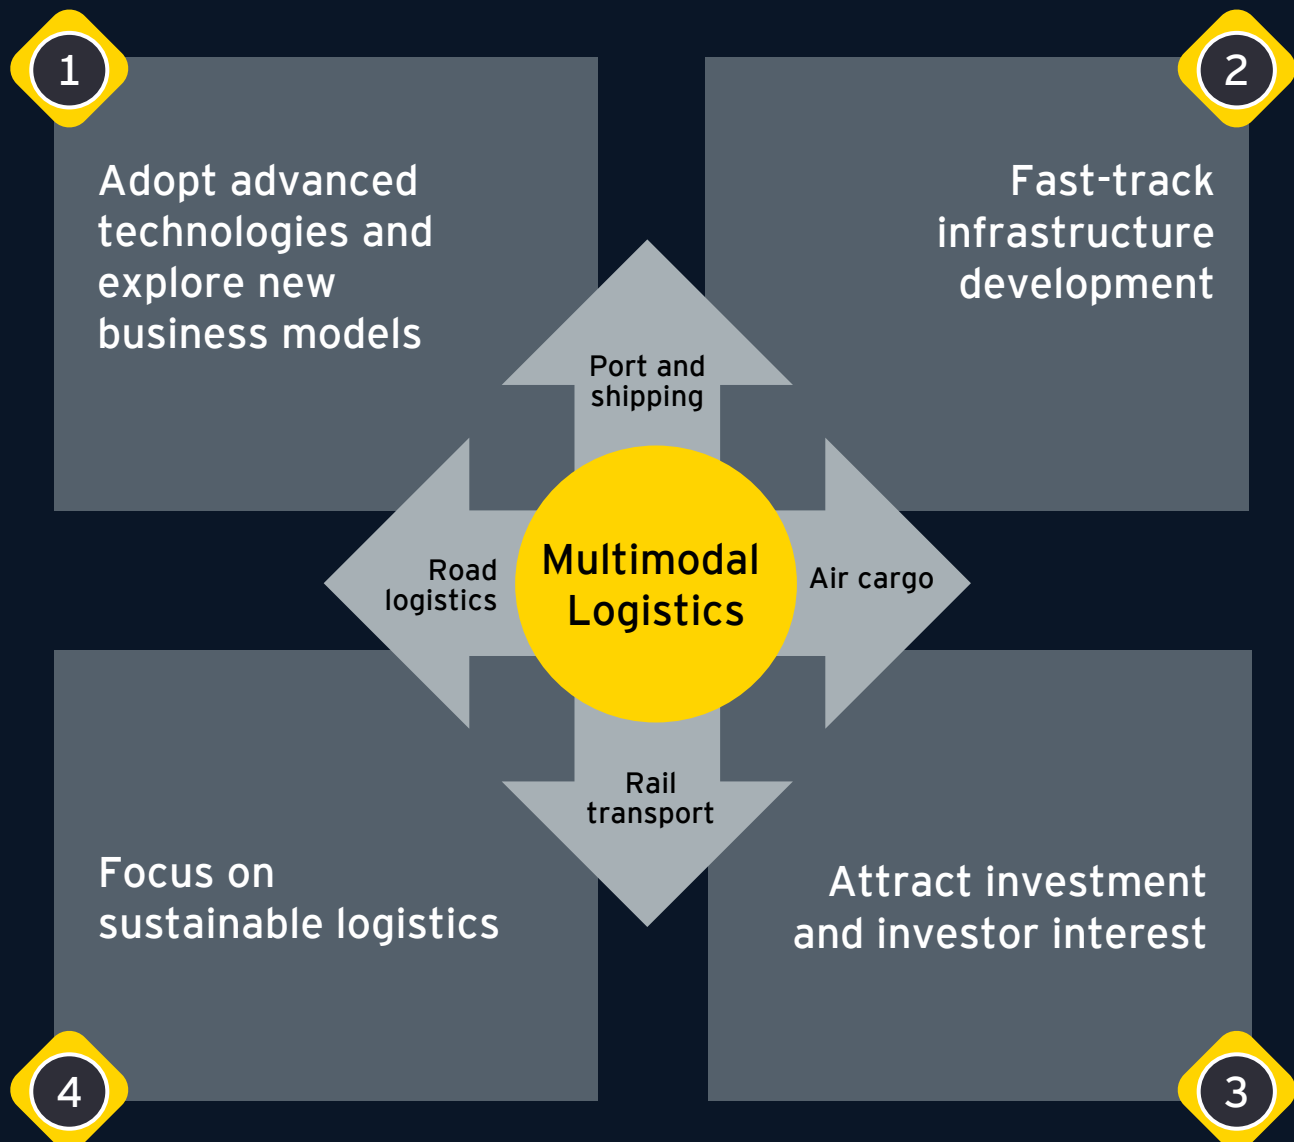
1

Adopt advanced technologies and explore new business models

2

Fast-track infrastructure development

Port and shipping

Road logistics

Multimodal Logistics

Air cargo

Rail transport

Focus on sustainable logistics

Attract investment and investor interest

4

3